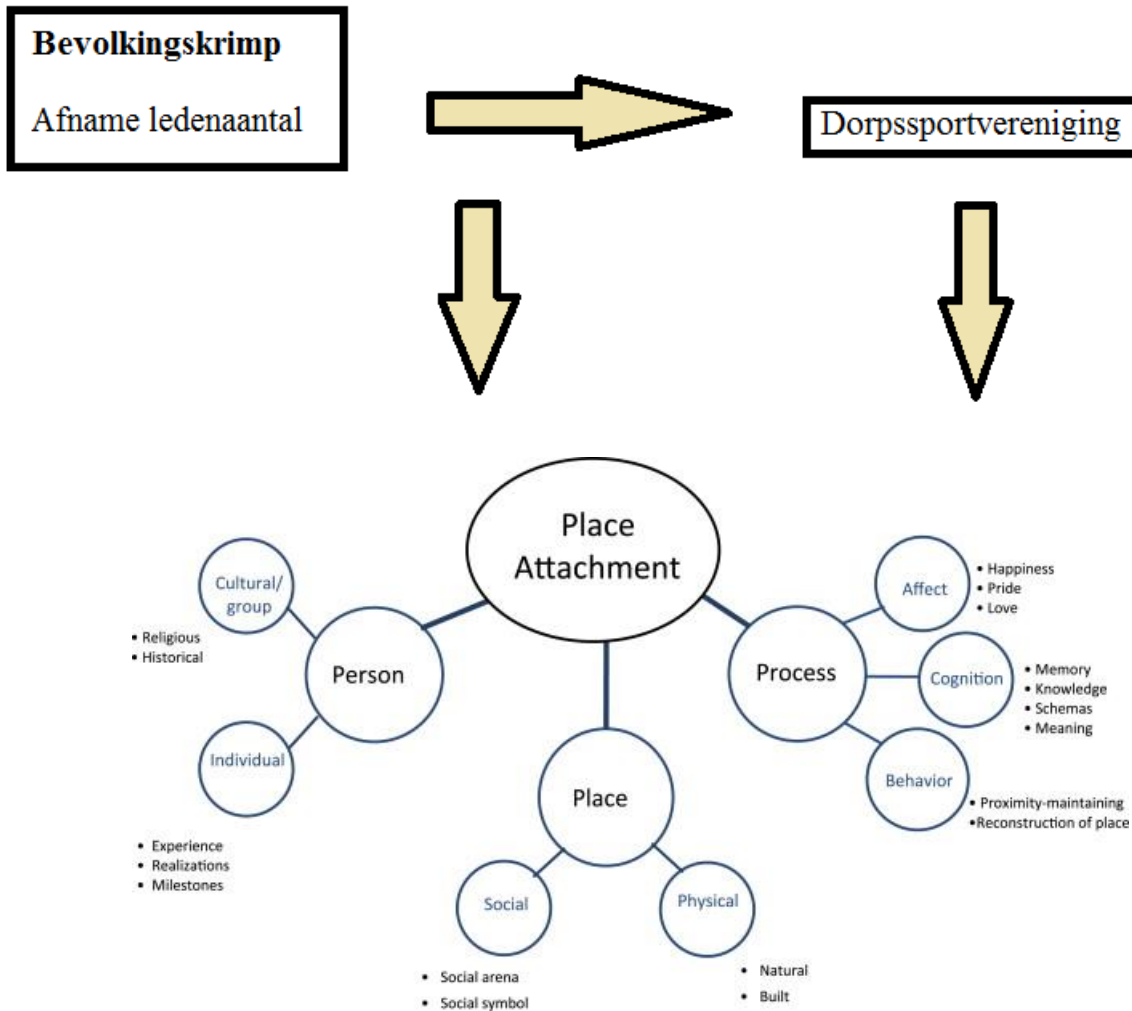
**Bevolkingskrimp**

Afname ledenaantal

Dorpssportvereniging

Place Attachment

Person

Cultural/ group

• Religious
• Historical

Individual

• Experience
• Realizations
• Milestones

Place

Social

• Social arena
• Social symbol

Physical

• Natural
• Built

Process

Affect

• Happiness
• Pride
• Love

Cognition

• Memory
• Knowledge
• Schemas
• Meaning

Behavior

• Proximity-maintaining
•Reconstruction of place